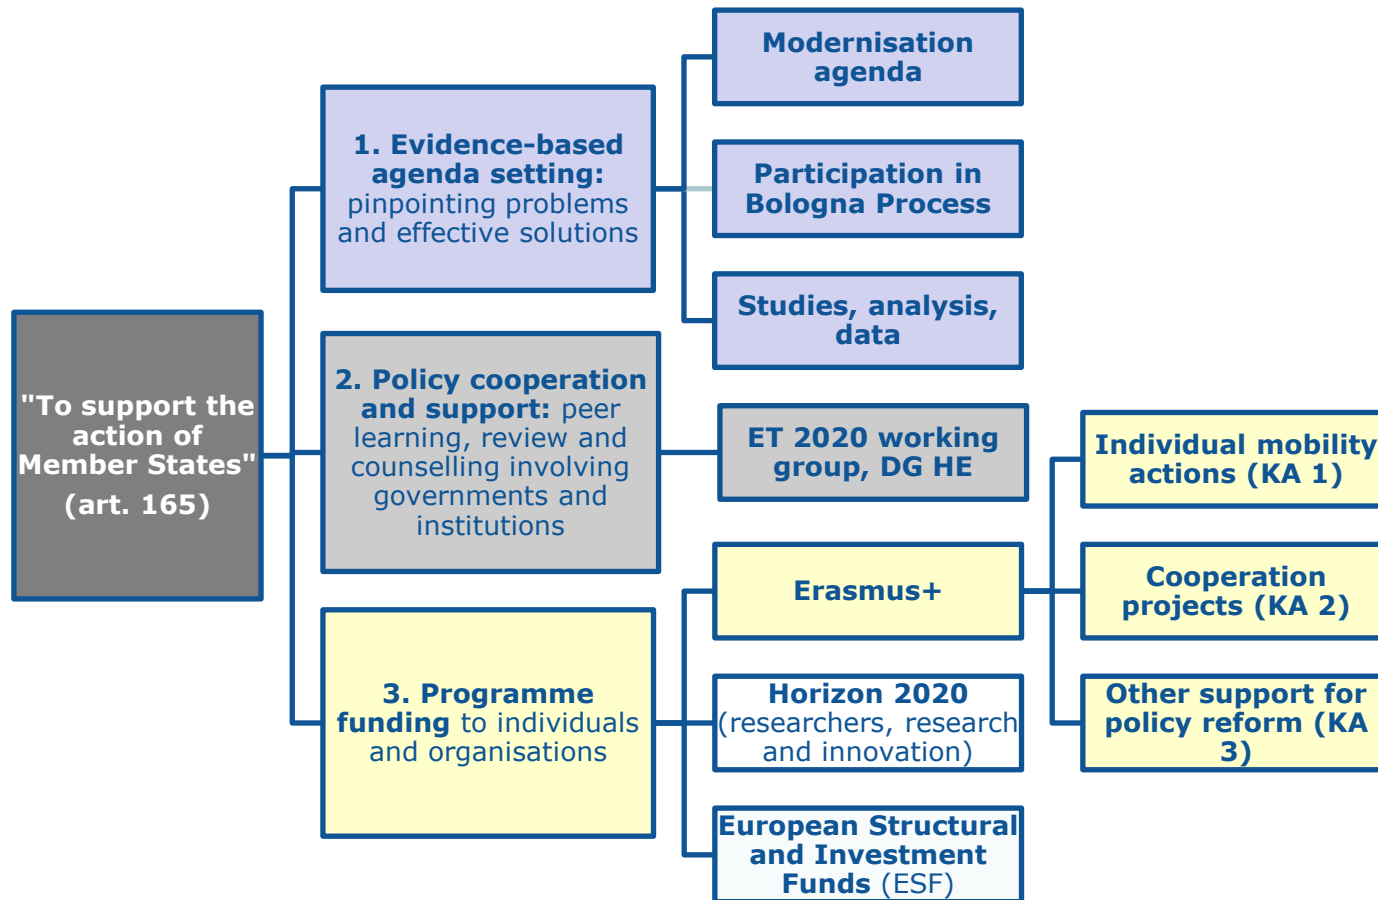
"To support the action of Member States"
(art. 165)

1. Evidence-based agenda setting: pinpointing problems and effective solutions

Modernisation agenda

Participation in Bologna Process

Studies, analysis, data

2. Policy cooperation and support: peer learning, review and counselling involving governments and institutions

ET 2020 working group, DG HE

3. Programme funding to individuals and organisations

Erasmus+

Horizon 2020 (researchers, research and innovation)

European Structural and Investment Funds (ESF)

Individual mobility actions (KA 1)

Cooperation projects (KA 2)

Other support for policy reform (KA 3)